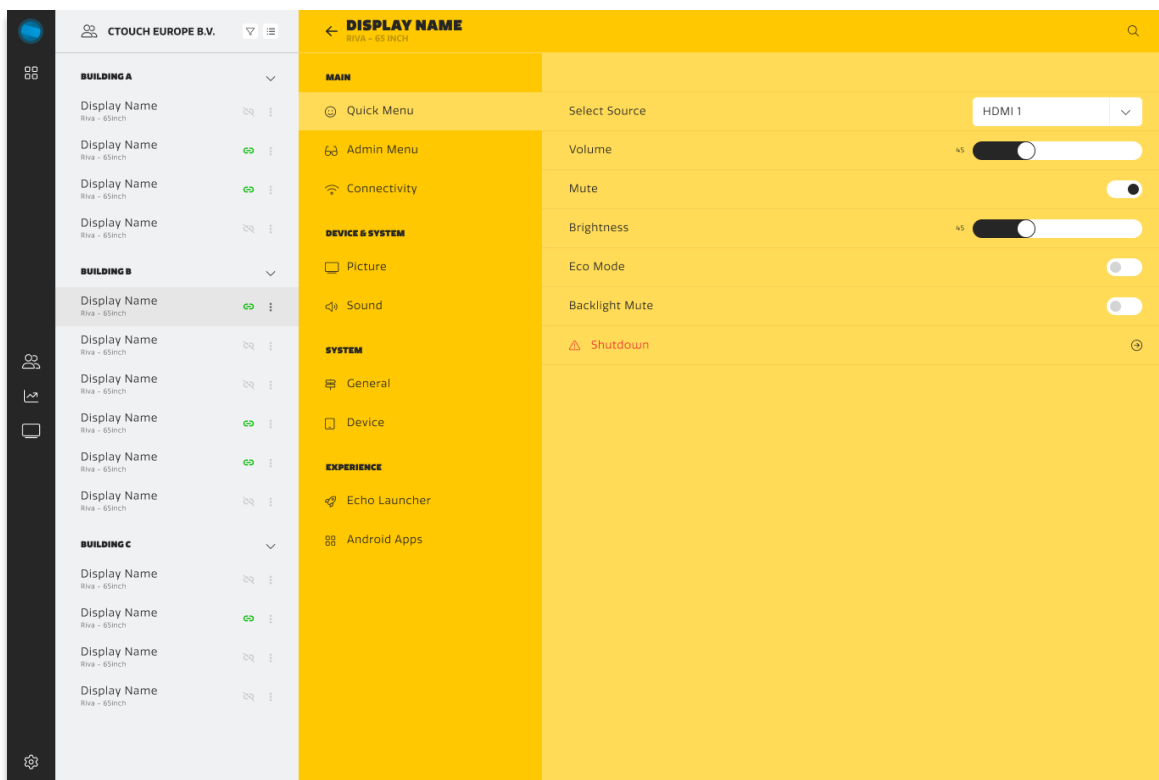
CTOUCH EUROPE B.V.

BUILDING A

Display Name
Riva - 65inch

Display Name
Riva - 65inch

Display Name
Riva - 65inch

Display Name
Riva - 65inch

BUILDING B

Display Name
Riva - 65inch

Display Name
Riva - 65inch

Display Name
Riva - 65inch

Display Name
Riva - 65inch

Display Name
Riva - 65inch

Display Name
Riva - 65inch

BUILDING C

Display Name
Riva - 65inch

Display Name
Riva - 65inch

Display Name
Riva - 65inch

Display Name
Riva - 65inch

DISPLAY NAME
RIVA - 65 INCH

MAIN

Quick Menu

Admin Menu

Connectivity

DEVICE & SYSTEM

Picture

Sound

SYSTEM

General

Device

EXPERIENCE

Echo Launcher

Android Apps

Select Source HDMI 1

Volume 45

Mute

Brightness 45

Eco Mode

Backlight Mute

Shutdown